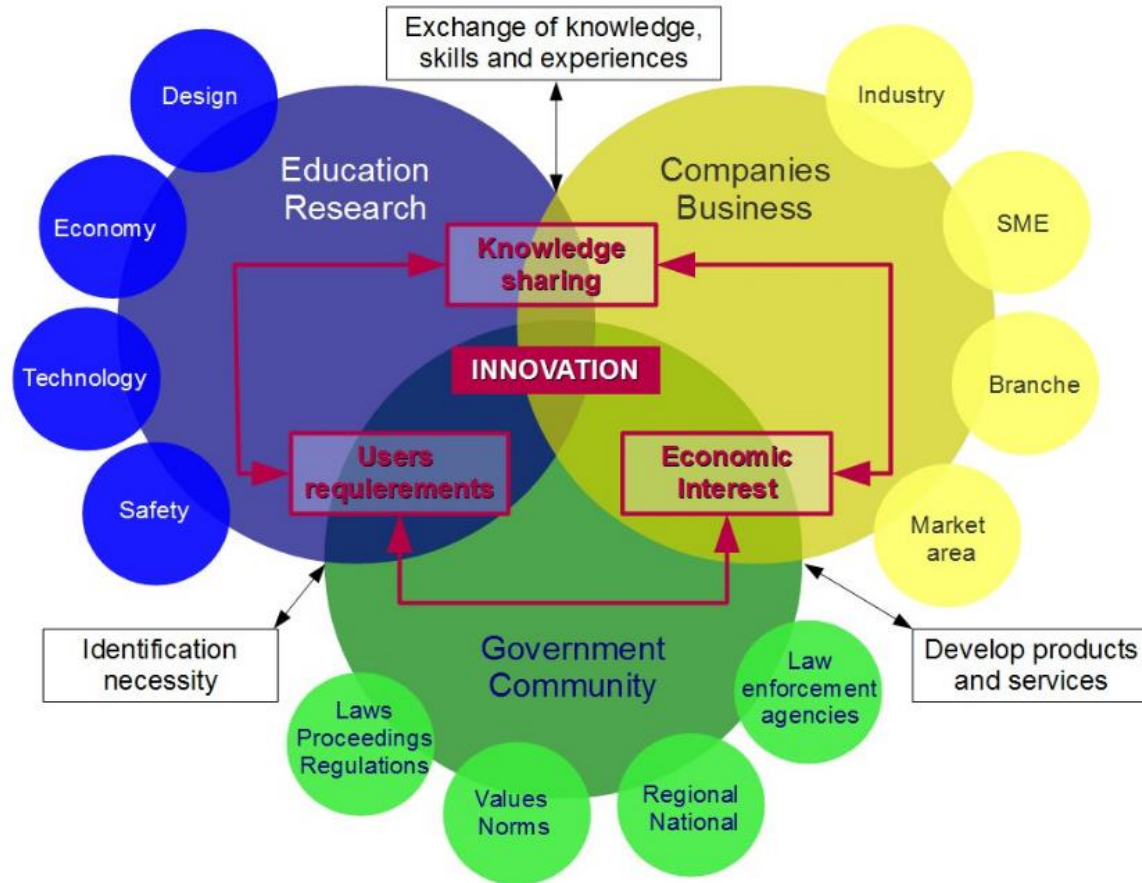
Exchange of knowledge, skills and experiences

Design

Economy

Technology

Safety

Education Research

Companies Business

Industry

SME

Branche

Market area

Knowledge sharing

INNOVATION

Users requierements

Economic interest

Government Community

Identification necessity

Develop products and services

Laws Proceedings Regulations

Values Norms

Regional National

Law enforcement agencies